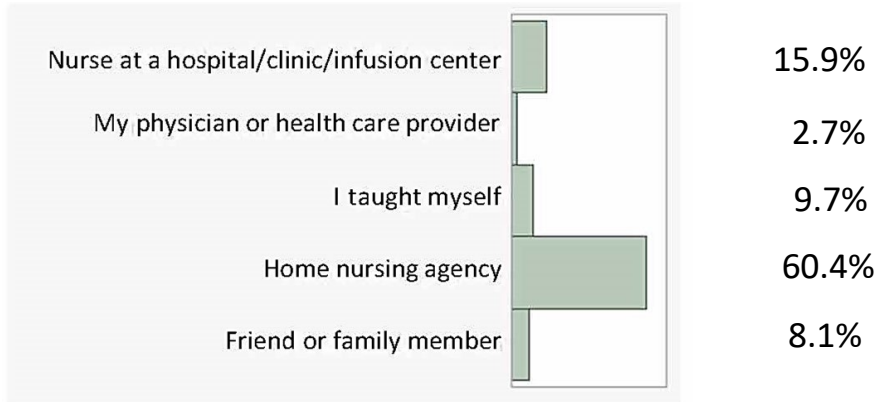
| | |
|---|---|
| Nurse at a hospital/clinic/infusion center | 15.9% |
| My physician or health care provider | 2.7% |
| I taught myself | 9.7% |
| Home nursing agency | 60.4% |
| Friend or family member | 8.1% |